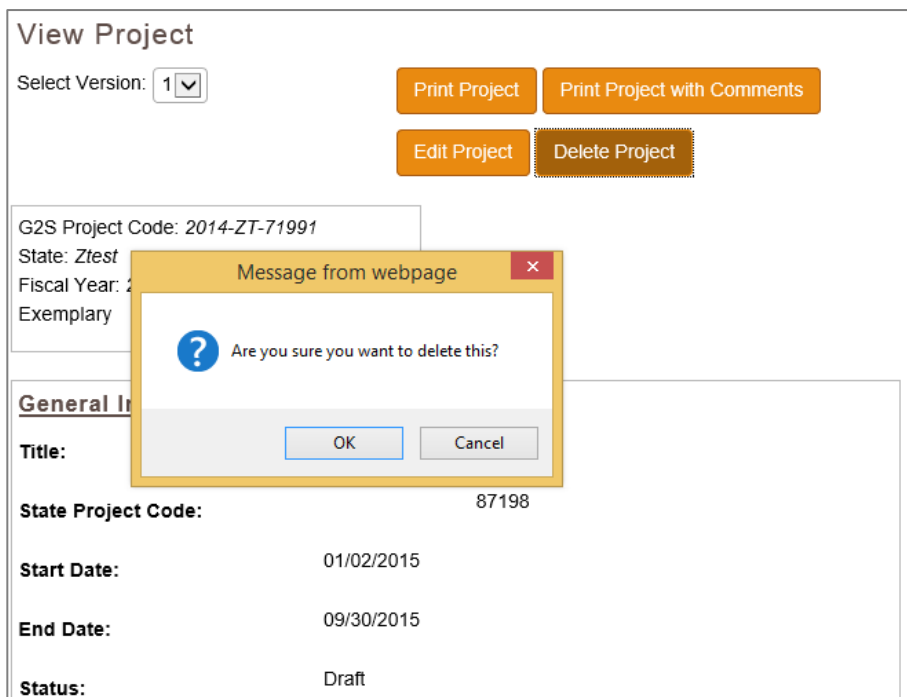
View Project

Select Version: 1

Print Project

Print Project with Comments

Edit Project

Delete Project

G2S Project Code: *2014-ZT-71991*
State: *Ztest*
Fiscal Year: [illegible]
Exemplary

Message from webpage

Are you sure you want to delete this?

OK

Cancel

General In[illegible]

Title:

State Project Code: 87198

Start Date: 01/02/2015

End Date: 09/30/2015

Status: Draft